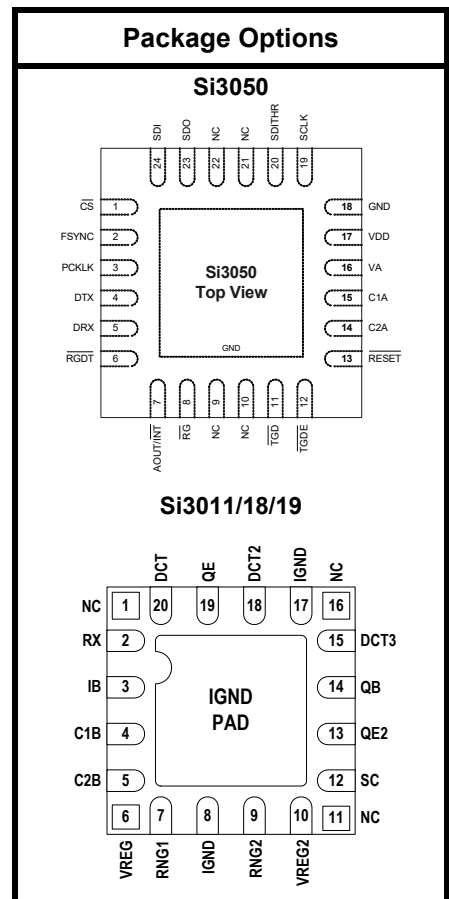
Package Options

Si3050

SDI 24
SDO 23
NC 22
NC 21
SDITHR 20
SCLK 19

$\overline{CS}$ 1
FSYNC 2
PCKLK 3
DTX 4
DRX 5
$\overline{RGDT}$ 6

18 GND
17 VDD
16 VA
15 C1A
14 C2A
13 $\overline{RESET}$

Si3050
Top View

GND

7 AOUT/$\overline{INT}$
8 $\overline{RG}$
9 NC
10 NC
11 $\overline{TGD}$
12 $\overline{TGDE}$

Si3011/18/19

DCT 20
QE 19
DCT2 18
IGND 17
NC 16

NC 1
RX 2
IB 3
C1B 4
C2B 5
VREG 6

15 DCT3
14 QB
13 QE2
12 SC
11 NC

IGND
PAD

7 RNG1
8 IGND
9 RNG2
10 VREG2